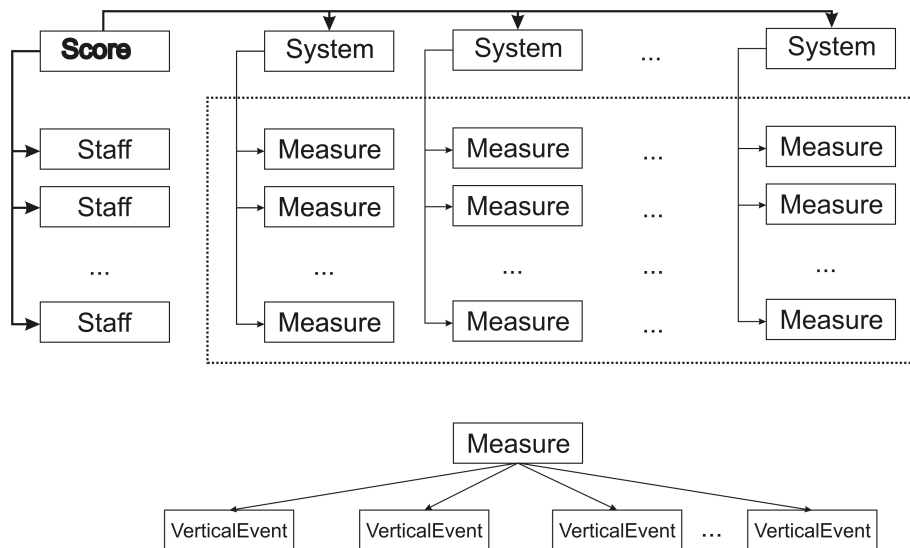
Score
System
System
...
System

Staff
Staff
...
Staff

Measure
Measure
...
Measure

Measure
Measure
...
Measure

...
...
...
...

Measure
Measure
...
Measure

Measure

VerticalEvent
VerticalEvent
VerticalEvent
...
VerticalEvent